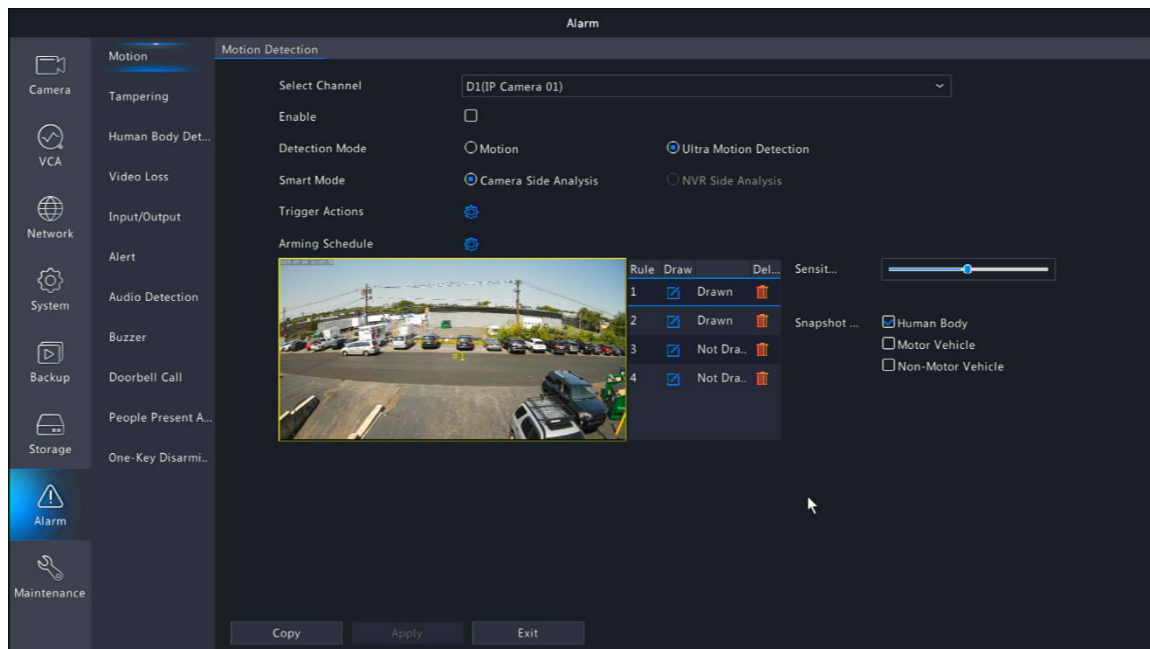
Alarm

Camera
VCA
Network
System
Backup
Storage
Alarm
Maintenance

Motion
Tampering
Human Body Det...
Video Loss
Input/Output
Alert
Audio Detection
Buzzer
Doorbell Call
People Present A...
One-Key Disarmi..

Motion Detection

Select Channel D1(IP Camera 01)
Enable
Detection Mode Motion Ultra Motion Detection
Smart Mode Camera Side Analysis NVR Side Analysis
Trigger Actions
Arming Schedule

#1

| Rule | Draw | | Del... |
|---|---|---|---|
| 1 | | Drawn | |
| 2 | | Drawn | |
| 3 | | Not Dra.. | |
| 4 | | Not Dra.. | |

Sensit...
Snapshot ... Human Body
Motor Vehicle
Non-Motor Vehicle

Copy Apply Exit